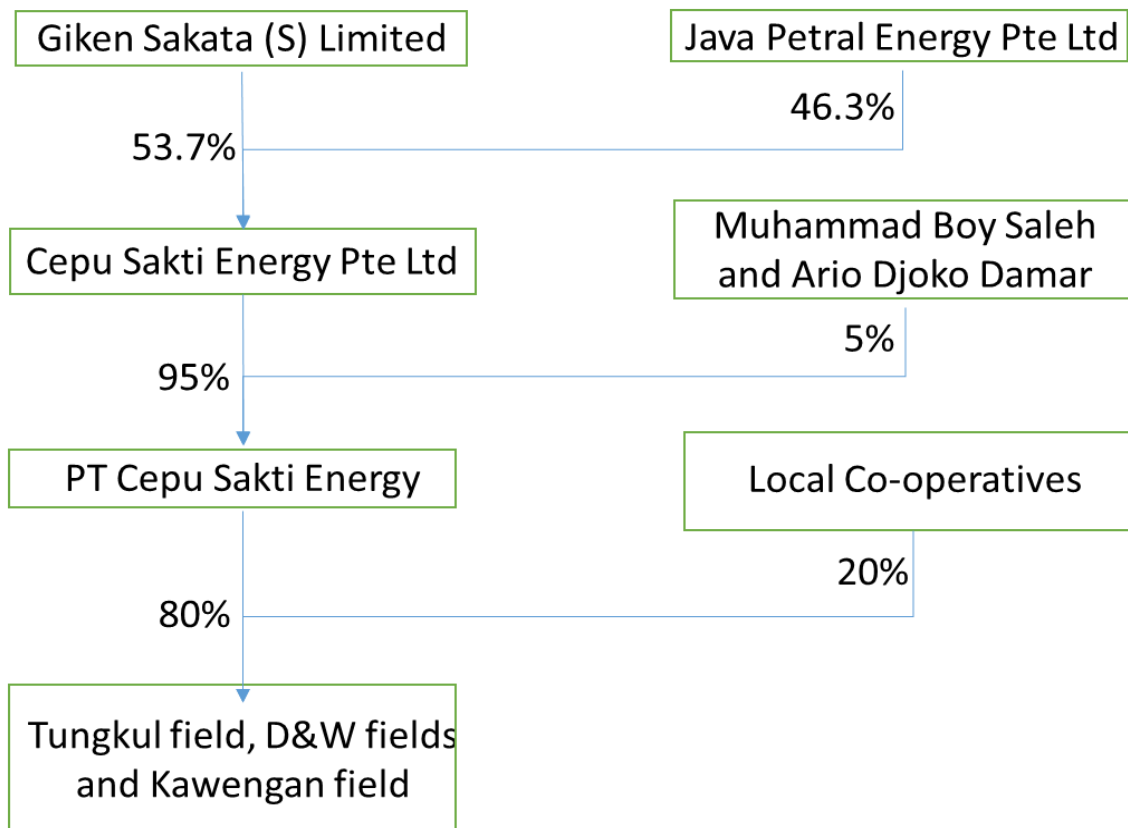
Giken Sakata (S) Limited

Java Petral Energy Pte Ltd

46.3%

53.7%

Cepu Sakti Energy Pte Ltd

Muhammad Boy Saleh and Ario Djoko Damar

5%

95%

PT Cepu Sakti Energy

Local Co-operatives

20%

80%

Tungkul field, D&W fields and Kawengan field